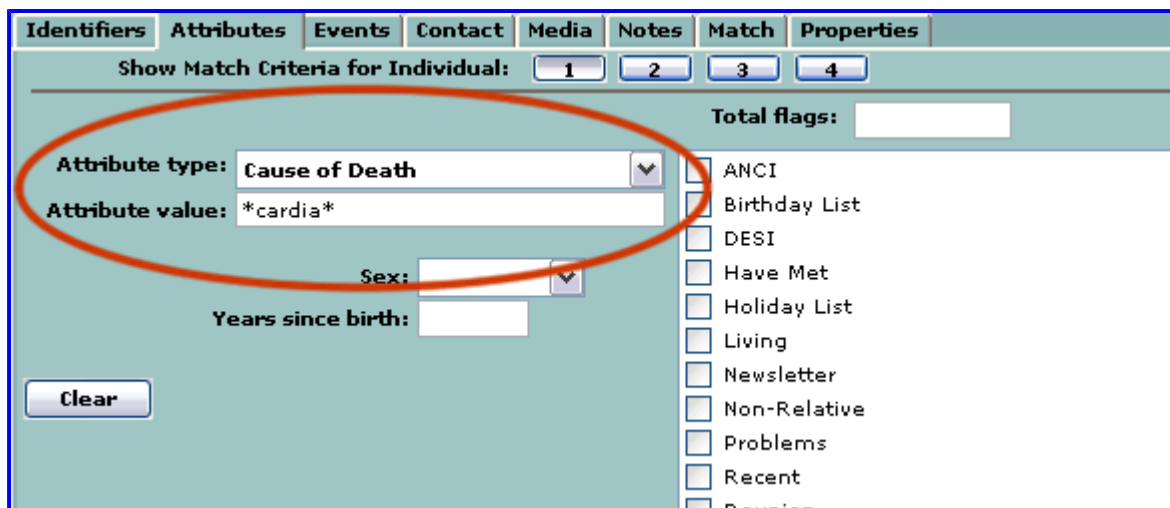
Identifiers | Attributes | Events | Contact | Media | Notes | Match | Properties

Show Match Criteria for Individual: 1 2 3 4

Total flags:

Attribute type: Cause of Death
Attribute value: *cardia*

Sex:
Years since birth:

Clear

ANCI
Birthday List
DESI
Have Met
Holiday List
Living
Newsletter
Non-Relative
Problems
Recent
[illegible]